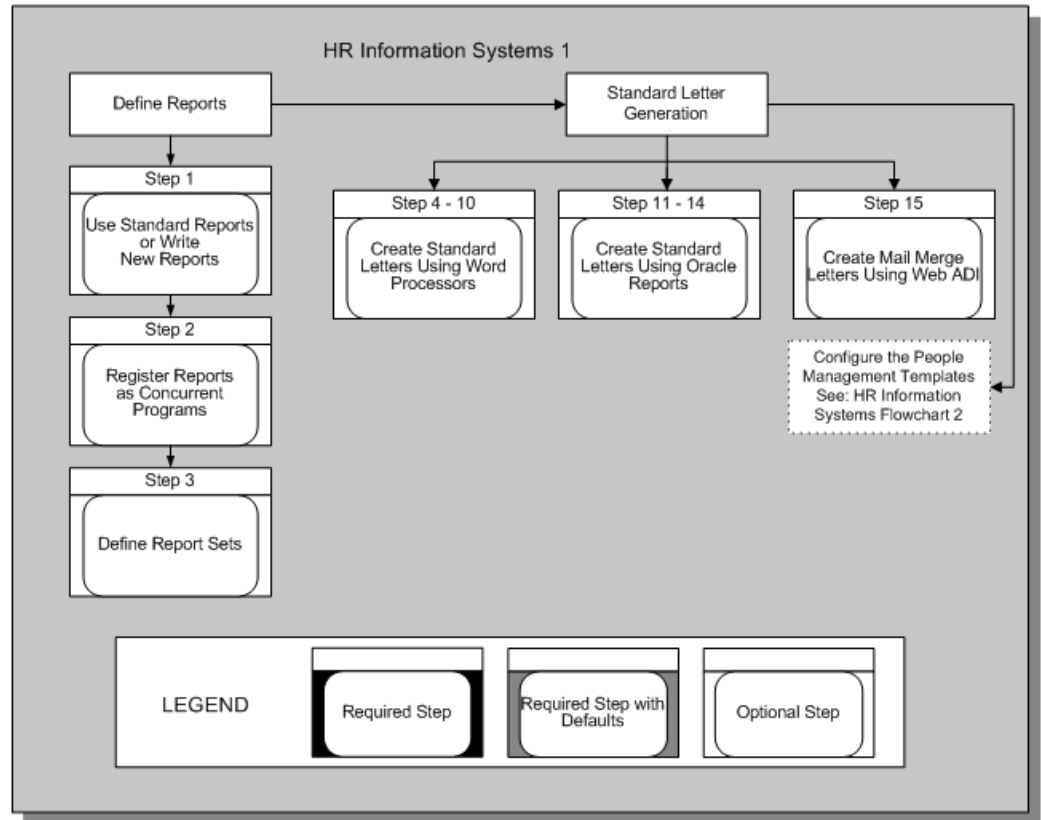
HR Information Systems 1

Define Reports

Standard Letter Generation

Step 1

Use Standard Reports or Write New Reports

Step 2

Register Reports as Concurrent Programs

Step 3

Define Report Sets

Step 4 - 10

Create Standard Letters Using Word Processors

Step 11 - 14

Create Standard Letters Using Oracle Reports

Step 15

Create Mail Merge Letters Using Web ADI

Configure the People Management Templates See: HR Information Systems Flowchart 2

LEGEND

Required Step

Required Step with Defaults

Optional Step